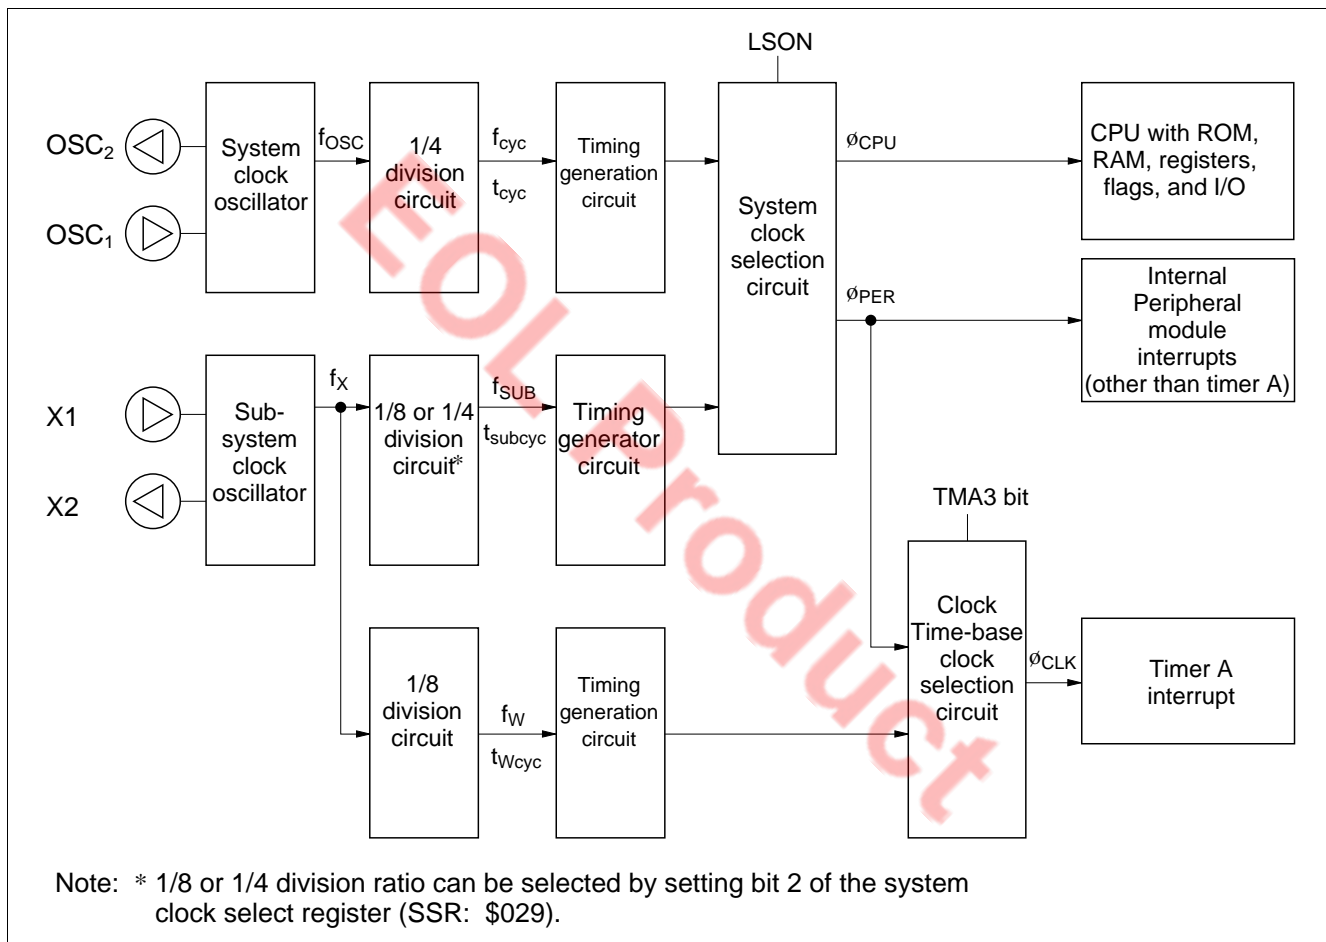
LSON

$OSC_2$

$OSC_1$

System clock oscillator

$f_{OSC}$

1/4 division circuit

$f_{cyc}$

$t_{cyc}$

Timing generation circuit

System clock selection circuit

$ø_{CPU}$

CPU with ROM, RAM, registers, flags, and I/O

$ø_{PER}$

Internal Peripheral module interrupts (other than timer A)

X1

X2

Sub-system clock oscillator

$f_X$

1/8 or 1/4 division circuit*

$f_{SUB}$

$t_{subcyc}$

Timing generator circuit

TMA3 bit

Clock Time-base clock selection circuit

$ø_{CLK}$

Timer A interrupt

1/8 division circuit

$f_W$

$t_{Wcyc}$

Timing generation circuit

EOL Product

Note: * 1/8 or 1/4 division ratio can be selected by setting bit 2 of the system clock select register (SSR: $029).